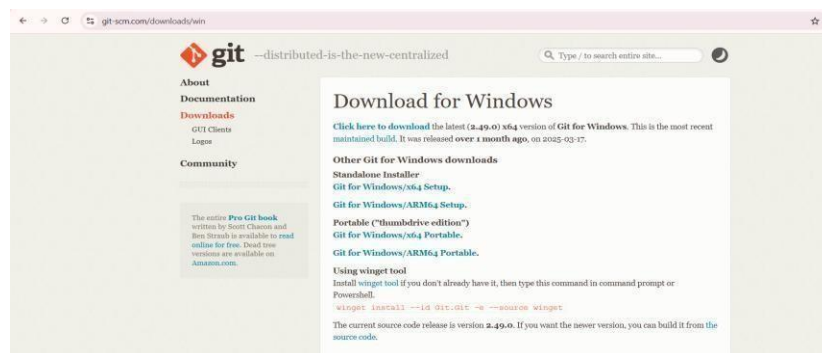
git-scm.com/downloads/win

git --distributed-is-the-new-centralized

Type / to search entire site...

About
Documentation
Downloads
GUI Clients
Logos
Community

The entire Pro Git book written by Scott Chacon and Ben Straub is available to read online for free. Dead tree versions are available on Amazon.com.

Download for Windows

Click here to download the latest (2.49.0) x64 version of Git for Windows. This is the most recent maintained build. It was released over 1 month ago, on 2025-03-17.

Other Git for Windows downloads

Standalone Installer
Git for Windows/x64 Setup.

Git for Windows/ARM64 Setup.

Portable ("thumbdrive edition")
Git for Windows/x64 Portable.

Git for Windows/ARM64 Portable.

Using winget tool
Install winget tool if you don't already have it, then type this command in command prompt or Powershell.
winget install --id Git.Git -e --source winget

The current source code release is version 2.49.0. If you want the newer version, you can build it from the source code.